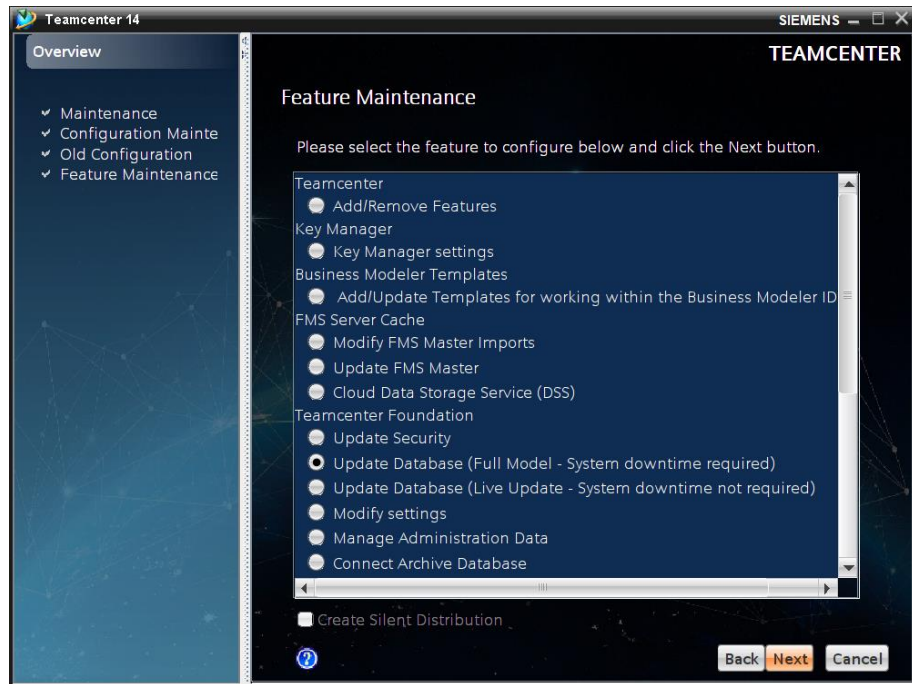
Teamcenter 14

SIEMENS

Overview

✔ Maintenance
✔ Configuration Mainte
✔ Old Configuration
✔ Feature Maintenance

TEAMCENTER

Feature Maintenance

Please select the feature to configure below and click the Next button.

Teamcenter
Add/Remove Features
Key Manager
Key Manager settings
Business Modeler Templates
Add/Update Templates for working within the Business Modeler ID
FMS Server Cache
Modify FMS Master Imports
Update FMS Master
Cloud Data Storage Service (DSS)
Teamcenter Foundation
Update Security
Update Database (Full Model - System downtime required)
Update Database (Live Update - System downtime not required)
Modify settings
Manage Administration Data
Connect Archive Database

Create Silent Distribution

Back Next Cancel